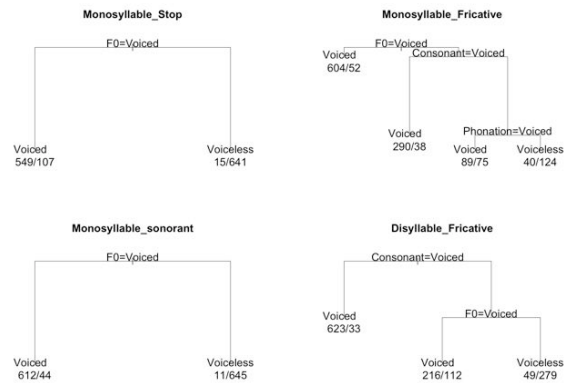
Monosyllable_Stop

F0=Voiced

Voiced
549/107

Voiceless
15/641

Monosyllable_Fricative

F0=Voiced

Voiced
604/52

Consonant=Voiced

Voiced
290/38

Phonation=Voiced

Voiced
89/75

Voiceless
40/124

Monosyllable_sonorant

F0=Voiced

Voiced
612/44

Voiceless
11/645

Disyllable_Fricative

Consonant=Voiced

Voiced
623/33

F0=Voiced

Voiced
216/112

Voiceless
49/279